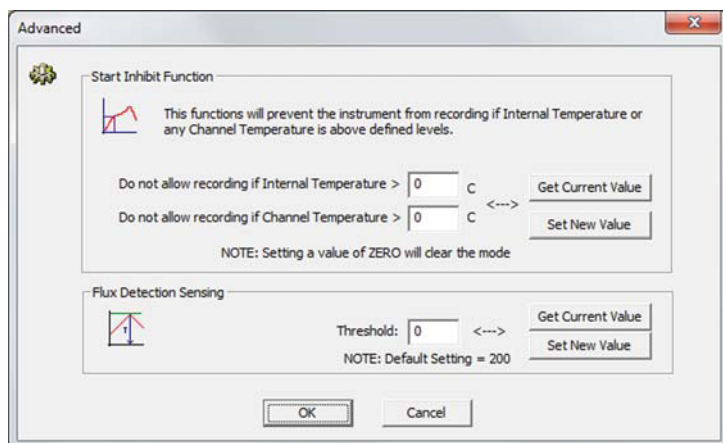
Advanced

Start Inhibit Function

This functions will prevent the instrument from recording if Internal Temperature or any Channel Temperature is above defined levels.

Do not allow recording if Internal Temperature > 0 C

Do not allow recording if Channel Temperature > 0 C

<--->

Get Current Value

Set New Value

NOTE: Setting a value of ZERO will clear the mode

Flux Detection Sensing

Threshold: 0 <--->

Get Current Value

Set New Value

NOTE: Default Setting = 200

OK

Cancel